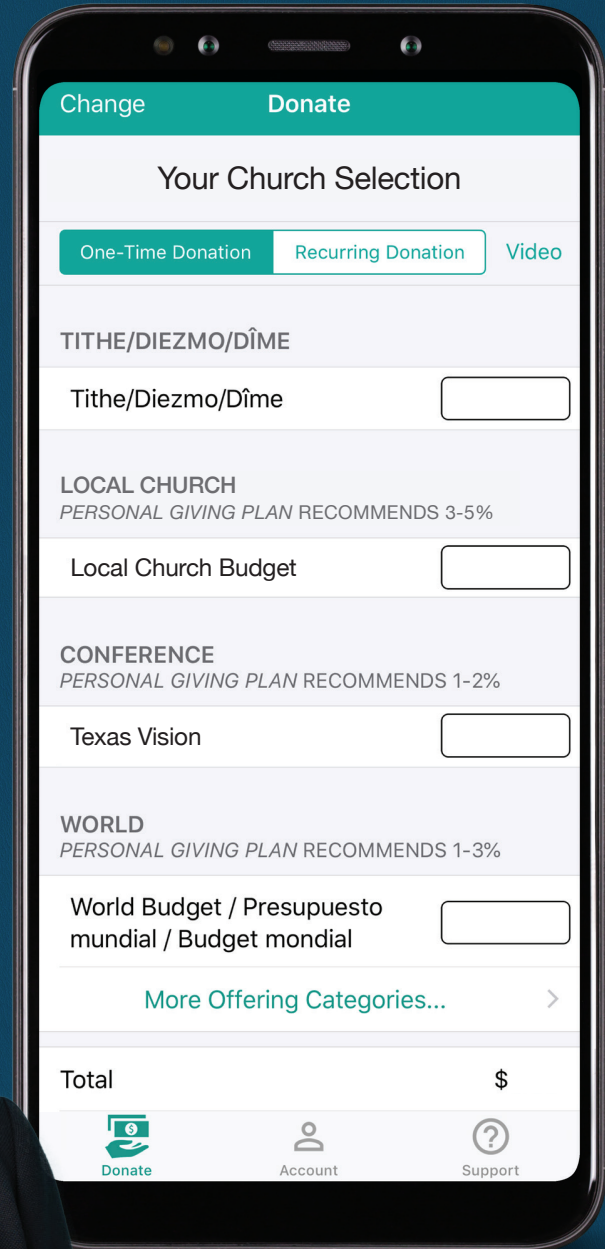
Change Donate

Your Church Selection

One-Time Donation Recurring Donation Video

TITHE/DIEZMO/DÎME

Tithe/Diezmo/Dîme

LOCAL CHURCH
PERSONAL GIVING PLAN RECOMMENDS 3-5%

Local Church Budget

CONFERENCE
PERSONAL GIVING PLAN RECOMMENDS 1-2%

Texas Vision

WORLD
PERSONAL GIVING PLAN RECOMMENDS 1-3%

World Budget / Presupuesto mundial / Budget mondial

More Offering Categories...

Total $

Donate Account Support